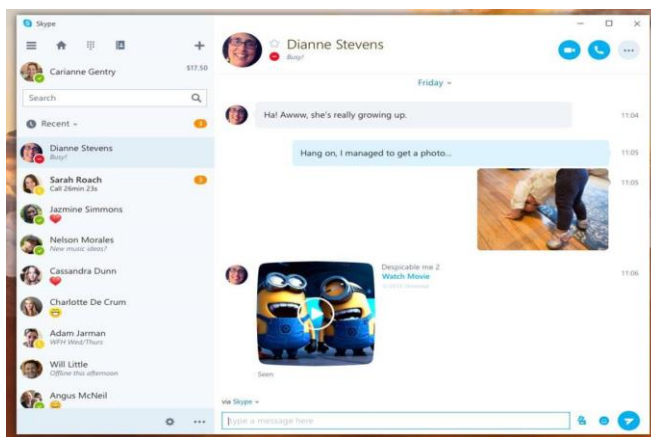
Skype

Carianne Gentry $17.50

Search

Recent 3

Dianne Stevens
Busy!

Sarah Roach 3
Call 26min 23s

Jazmine Simmons

Nelson Morales
New music ideas?

Cassandra Dunn

Charlotte De Crum

Adam Jarman
WFH Wed/Thurs

Will Little
Offline this afternoon

Angus McNeil

Dianne Stevens
Busy!

Friday

Ha! Awww, she's really growing up. 11:04

Hang on, I managed to get a photo... 11:05

11:05

Despicable me 2
Watch Movie
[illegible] 11:06

Seen

via Skype

Type a message here